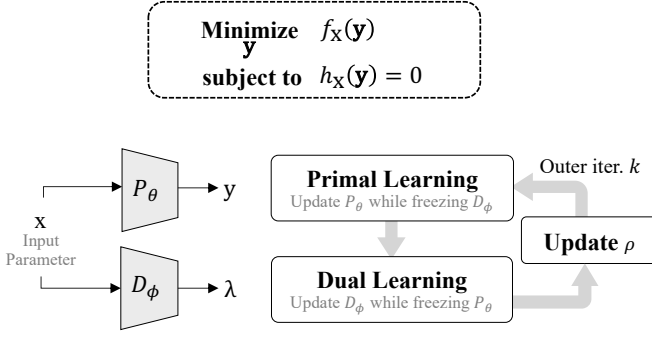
$\underset{\mathbf{y}}{\textbf{Minimize}}$ $f_{\mathrm{X}}(\mathbf{y})$

**subject to** $h_{\mathrm{X}}(\mathbf{y}) = 0$

x

Input Parameter

$P_\theta$

y

$D_\phi$

λ

**Primal Learning**

Update $P_\theta$ while freezing $D_\phi$

**Dual Learning**

Update $D_\phi$ while freezing $P_\theta$

Outer iter. $k$

**Update** $\rho$